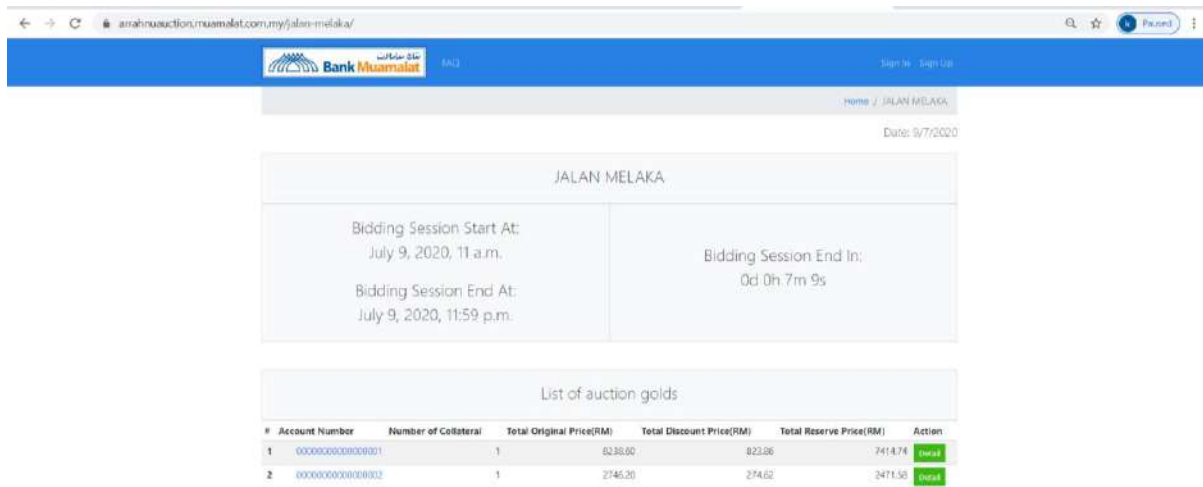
arrahnuauction.muamalat.com.my/jalan-melaka/

Paused

بنك معاملات Bank Muamalat FAQ

Sign In Sign Up

Home / JALAN MELAKA

Date: 9/7/2020

JALAN MELAKA

Bidding Session Start At:
July 9, 2020, 11 a.m.

Bidding Session End At:
July 9, 2020, 11:59 p.m.

Bidding Session End In:
0d 0h 7m 9s

List of auction golds

| # | Account Number | Number of Collateral | Total Original Price(RM) | Total Discount Price(RM) | Total Reserve Price(RM) | Action |
|---|---|---|---|---|---|---|
| 1 | 0000000000000001 | 1 | 8238.60 | 823.86 | 7414.74 | Detail |
| 2 | 0000000000000002 | 1 | 2746.20 | 274.62 | 2471.58 | Detail |